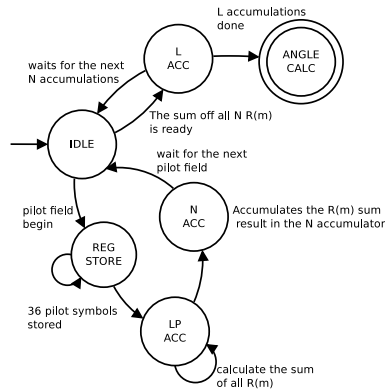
L accumulations done

ANGLE CALC

L ACC

waits for the next N accumulations

The sum off all N R(m) is ready

IDLE

wait for the next pilot field

pilot field begin

N ACC

Accumulates the R(m) sum result in the N accumulator

REG STORE

36 pilot symbols stored

LP ACC

calculate the sum of all R(m)